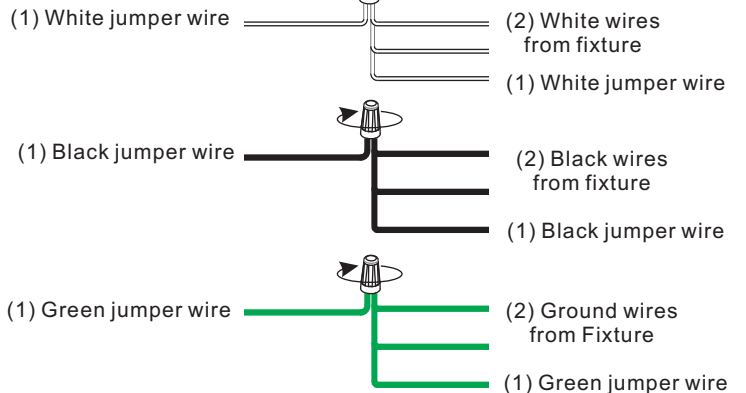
(1) White jumper wire

(2) White wires from fixture

(1) White jumper wire

(1) Black jumper wire

(2) Black wires from fixture

(1) Black jumper wire

(1) Green jumper wire

(2) Ground wires from Fixture

(1) Green jumper wire